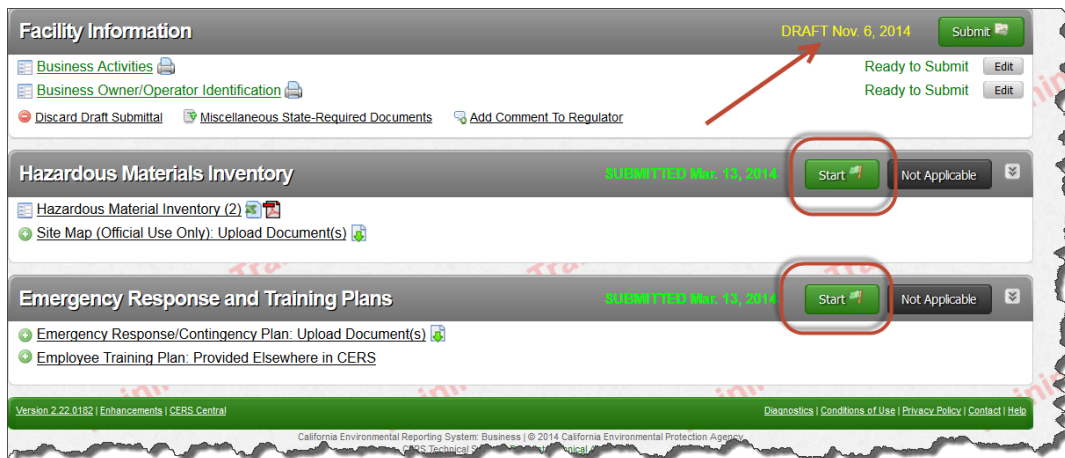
Facility Information

DRAFT Nov. 6, 2014

Submit

Business Activities

Ready to Submit

Edit

Business Owner/Operator Identification

Ready to Submit

Edit

Discard Draft Submittal

Miscellaneous State-Required Documents

Add Comment To Regulator

Hazardous Materials Inventory

SUBMITTED Mar. 13, 2014

Start

Not Applicable

Hazardous Material Inventory (2)

Site Map (Official Use Only): Upload Document(s)

Emergency Response and Training Plans

SUBMITTED Mar. 13, 2014

Start

Not Applicable

Emergency Response/Contingency Plan: Upload Document(s)

Employee Training Plan: Provided Elsewhere in CERS

Version 2.22.0182 | Enhancements | CERS Central

Diagnostics | Conditions of Use | Privacy Policy | Contact | Help

California Environmental Reporting System: Business | © 2014 California Environmental Protection Agency

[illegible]